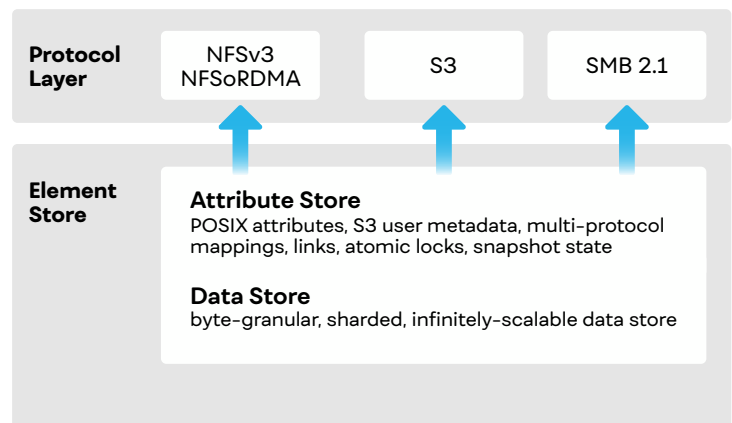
Protocol Layer

NFSv3
NFSoRDMA

S3

SMB 2.1

Element Store

Attribute Store
POSIX attributes, S3 user metadata, multi-protocol mappings, links, atomic locks, snapshot state

Data Store
byte-granular, sharded, infinitely-scalable data store